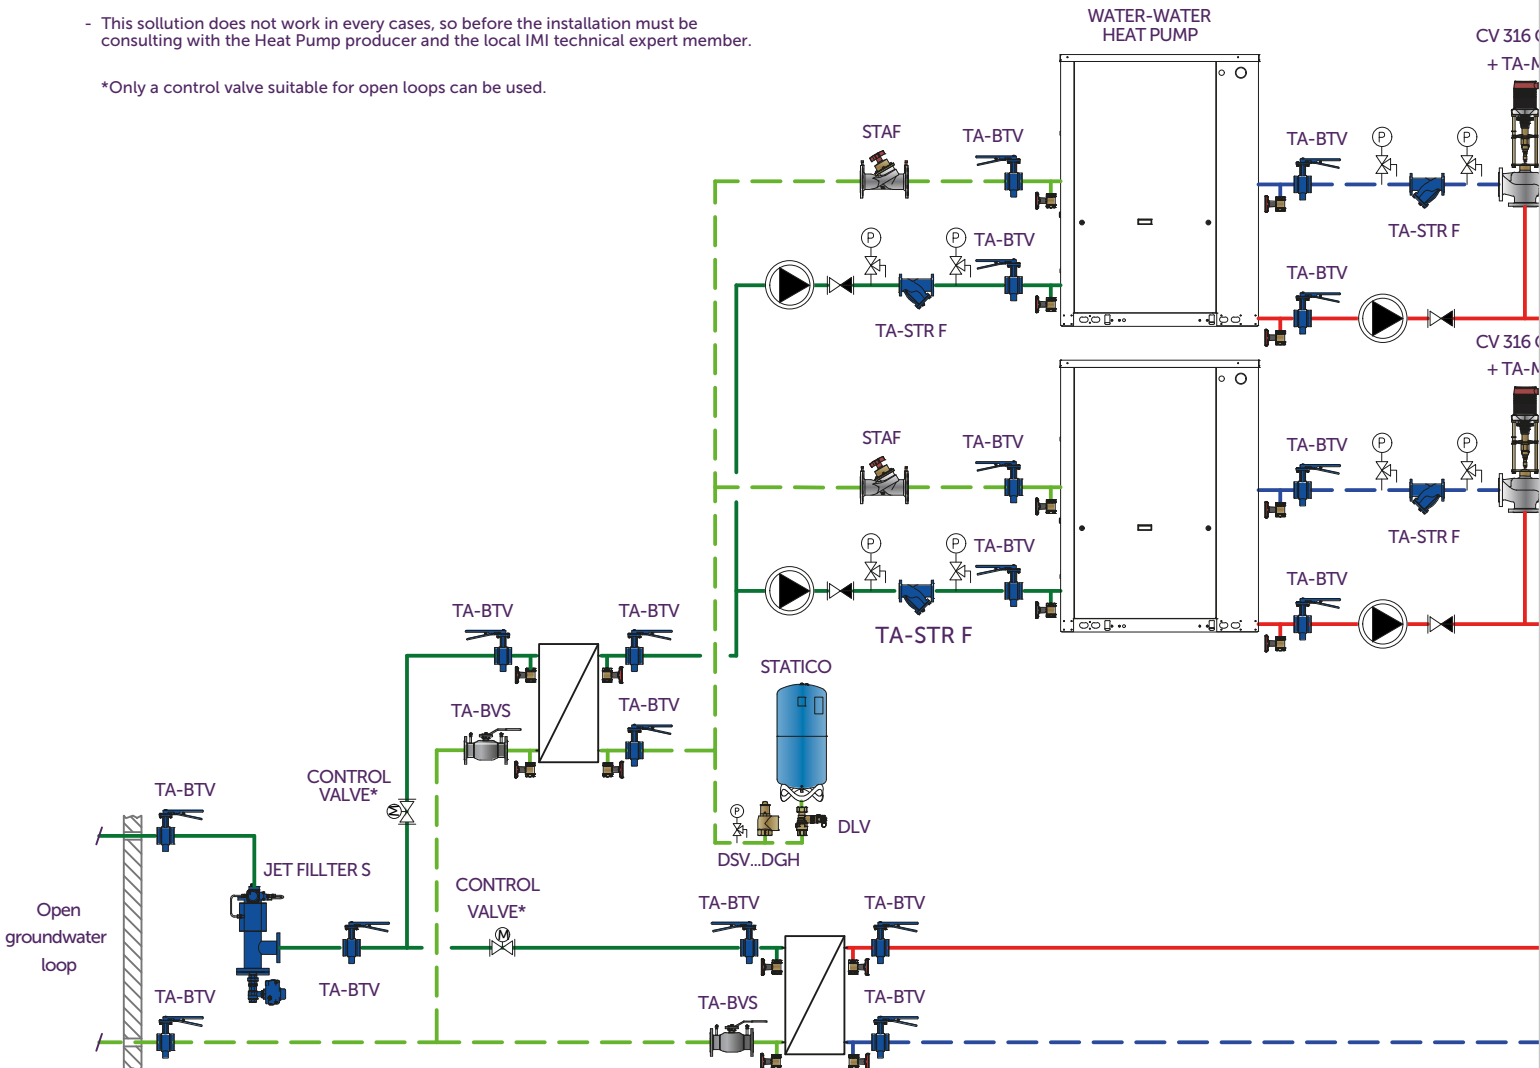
- This sollution does not work in every cases, so before the installation must be consulting with the Heat Pump producer and the local IMI technical expert member.

*Only a control valve suitable for open loops can be used.

WATER-WATER HEAT PUMP

CV 316 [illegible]
+ TA-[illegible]

STAF
TA-BTV
TA-BTV
TA-STR F
TA-BTV
TA-STR F
TA-BTV

CV 316 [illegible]
+ TA-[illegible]

STAF
TA-BTV
TA-BTV
TA-STR F
TA-BTV
TA-STR F
TA-BTV

TA-BTV
TA-BTV
TA-BVS
TA-BTV
STATICO
CONTROL VALVE*
TA-BTV
DLV
DSV...DGH
JET FILLTER S
CONTROL VALVE*
Open groundwater loop
TA-BTV
TA-BTV
TA-BTV
TA-BTV
TA-BVS
TA-BTV
TA-BTV